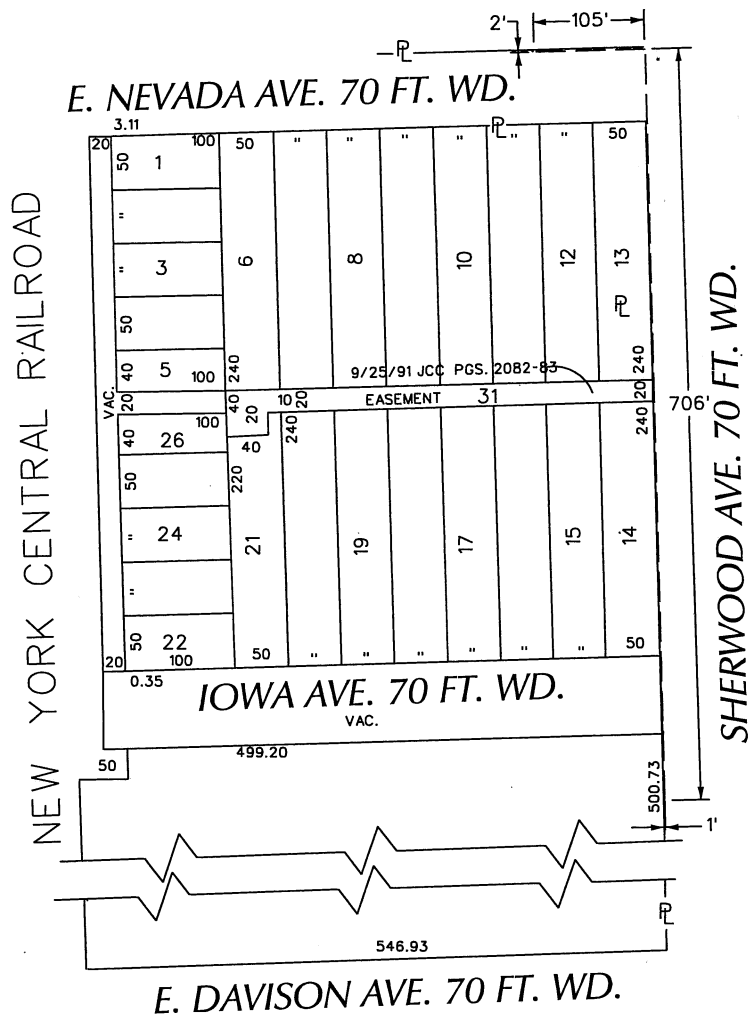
2'
105'
℄
E. NEVADA AVE. 70 FT. WD.
3.11
℄
20
50
1
100
50
"
"
"
"
"
"
"
50
"
3
6
8
10
12
13
℄
50
40
5
100
240
9/25/91 JCC PGS. 2082-83
240
VAC.
20
40
10
20
EASEMENT
31
20
706'
40
26
100
20
40
240
240
50
220
"
24
21
19
17
15
14
"
50
22
20
100
50
"
"
"
"
"
"
50
0.35
IOWA AVE. 70 FT. WD.
VAC.
499.20
50
500.73
1'
℄
546.93
NEW YORK CENTRAL RAILROAD
SHERWOOD AVE. 70 FT. WD.
E. DAVISON AVE. 70 FT. WD.